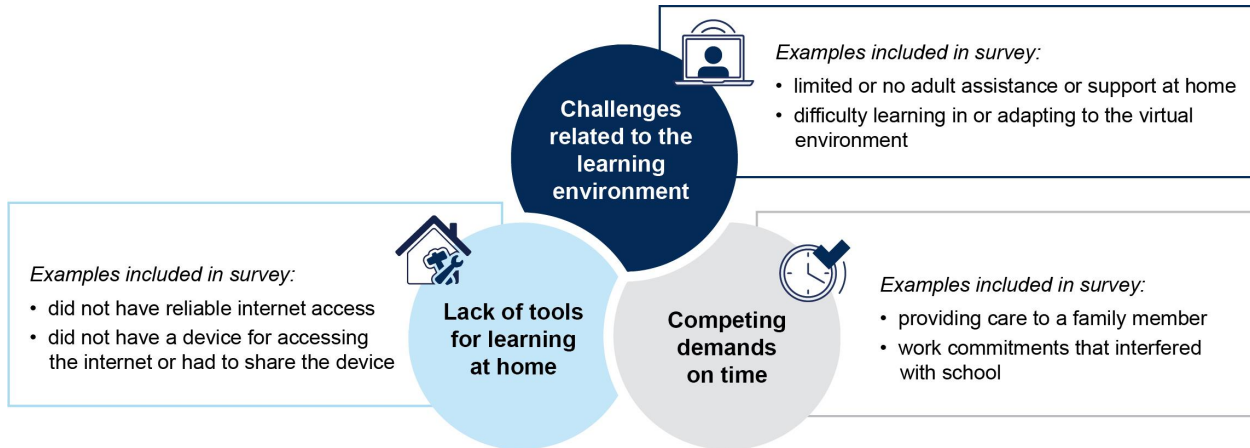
Challenges related to the learning environment

Examples included in survey:
• limited or no adult assistance or support at home
• difficulty learning in or adapting to the virtual environment

Examples included in survey:
• did not have reliable internet access
• did not have a device for accessing the internet or had to share the device

Lack of tools for learning at home

Competing demands on time

Examples included in survey:
• providing care to a family member
• work commitments that interfered with school